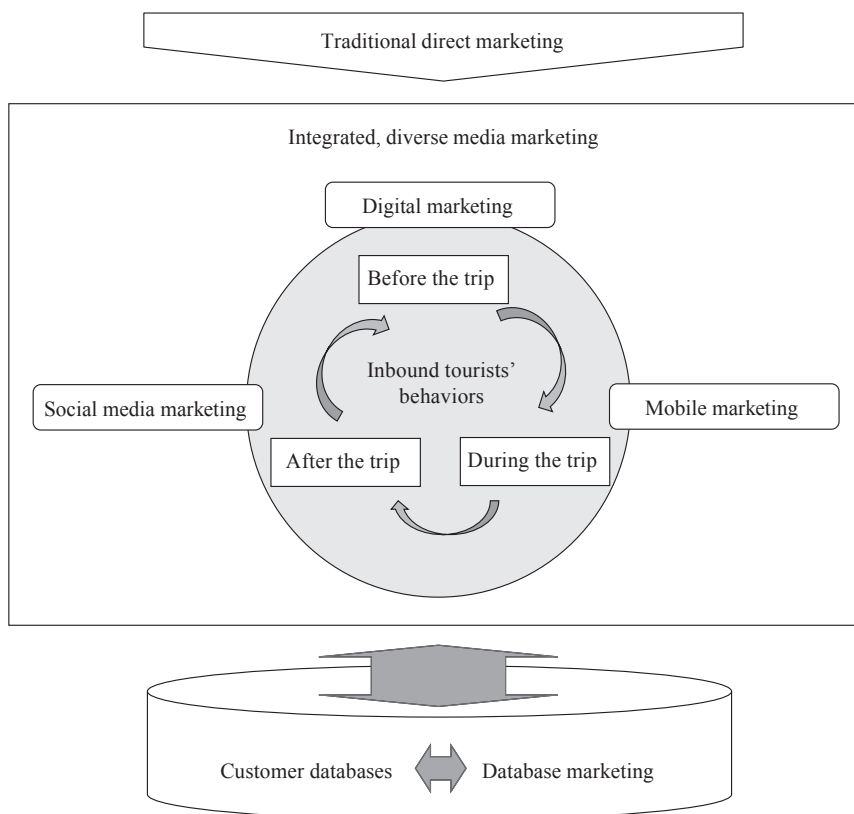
Traditional direct marketing

Integrated, diverse media marketing

Digital marketing

Before the trip

Inbound tourists' behaviors

Social media marketing

Mobile marketing

After the trip

During the trip

Customer databases

Database marketing